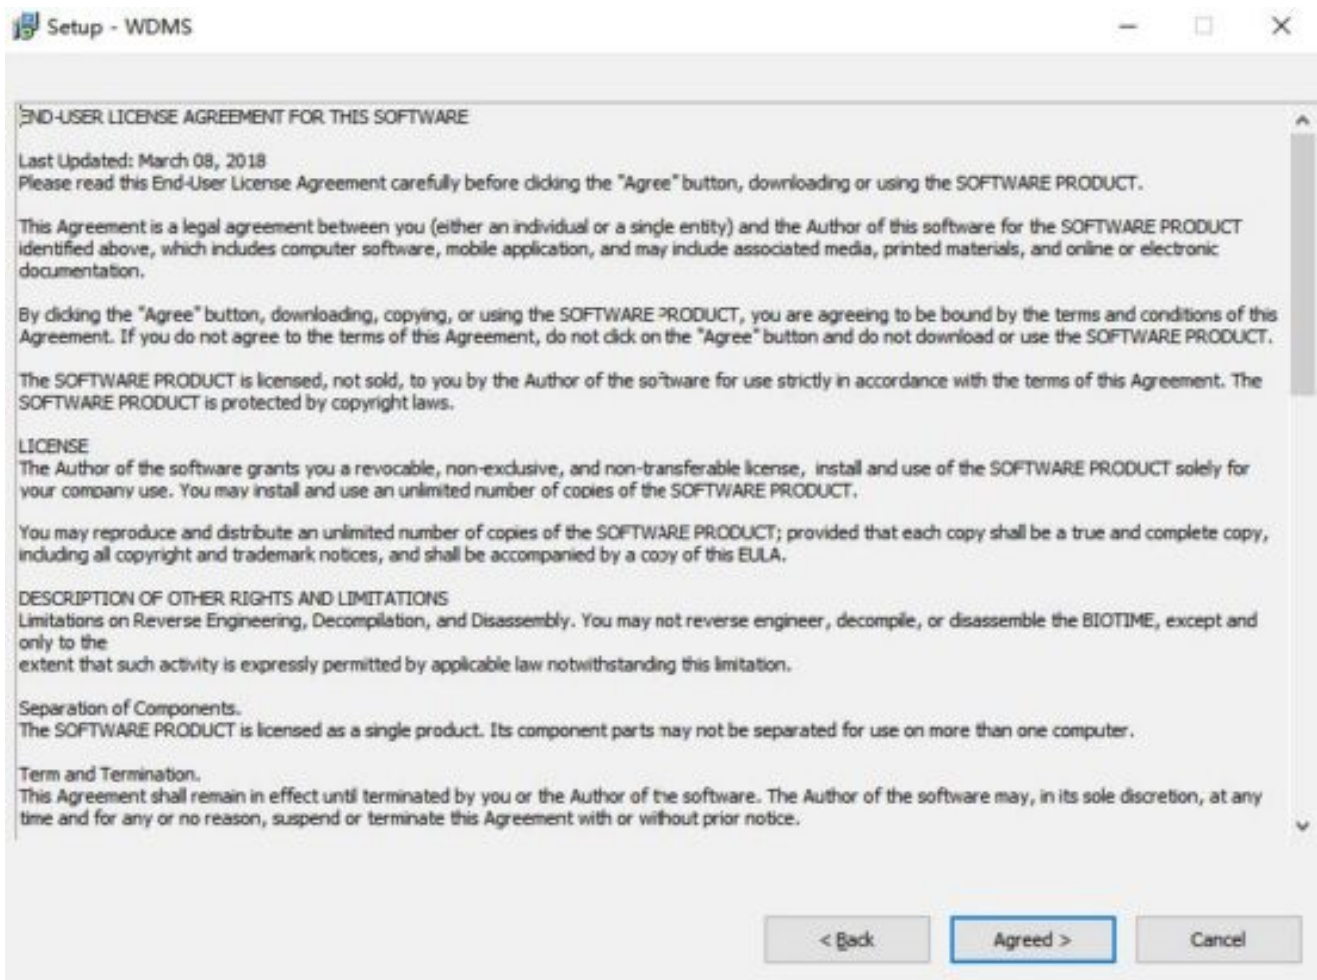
Setup - WDMS

END-USER LICENSE AGREEMENT FOR THIS SOFTWARE

Last Updated: March 08, 2018
Please read this End-User License Agreement carefully before clicking the "Agree" button, downloading or using the SOFTWARE PRODUCT.

This Agreement is a legal agreement between you (either an individual or a single entity) and the Author of this software for the SOFTWARE PRODUCT identified above, which includes computer software, mobile application, and may include associated media, printed materials, and online or electronic documentation.

By clicking the "Agree" button, downloading, copying, or using the SOFTWARE PRODUCT, you are agreeing to be bound by the terms and conditions of this Agreement. If you do not agree to the terms of this Agreement, do not click on the "Agree" button and do not download or use the SOFTWARE PRODUCT.

The SOFTWARE PRODUCT is licensed, not sold, to you by the Author of the software for use strictly in accordance with the terms of this Agreement. The SOFTWARE PRODUCT is protected by copyright laws.

LICENSE
The Author of the software grants you a revocable, non-exclusive, and non-transferable license, install and use of the SOFTWARE PRODUCT solely for your company use. You may install and use an unlimited number of copies of the SOFTWARE PRODUCT.

You may reproduce and distribute an unlimited number of copies of the SOFTWARE PRODUCT; provided that each copy shall be a true and complete copy, including all copyright and trademark notices, and shall be accompanied by a copy of this EULA.

DESCRIPTION OF OTHER RIGHTS AND LIMITATIONS
Limitations on Reverse Engineering, Decompilation, and Disassembly. You may not reverse engineer, decompile, or disassemble the BIOTIME, except and only to the
extent that such activity is expressly permitted by applicable law notwithstanding this limitation.

Separation of Components.
The SOFTWARE PRODUCT is licensed as a single product. Its component parts may not be separated for use on more than one computer.

Term and Termination.
This Agreement shall remain in effect until terminated by you or the Author of the software. The Author of the software may, in its sole discretion, at any time and for any or no reason, suspend or terminate this Agreement with or without prior notice.

< Back
Agreed >
Cancel